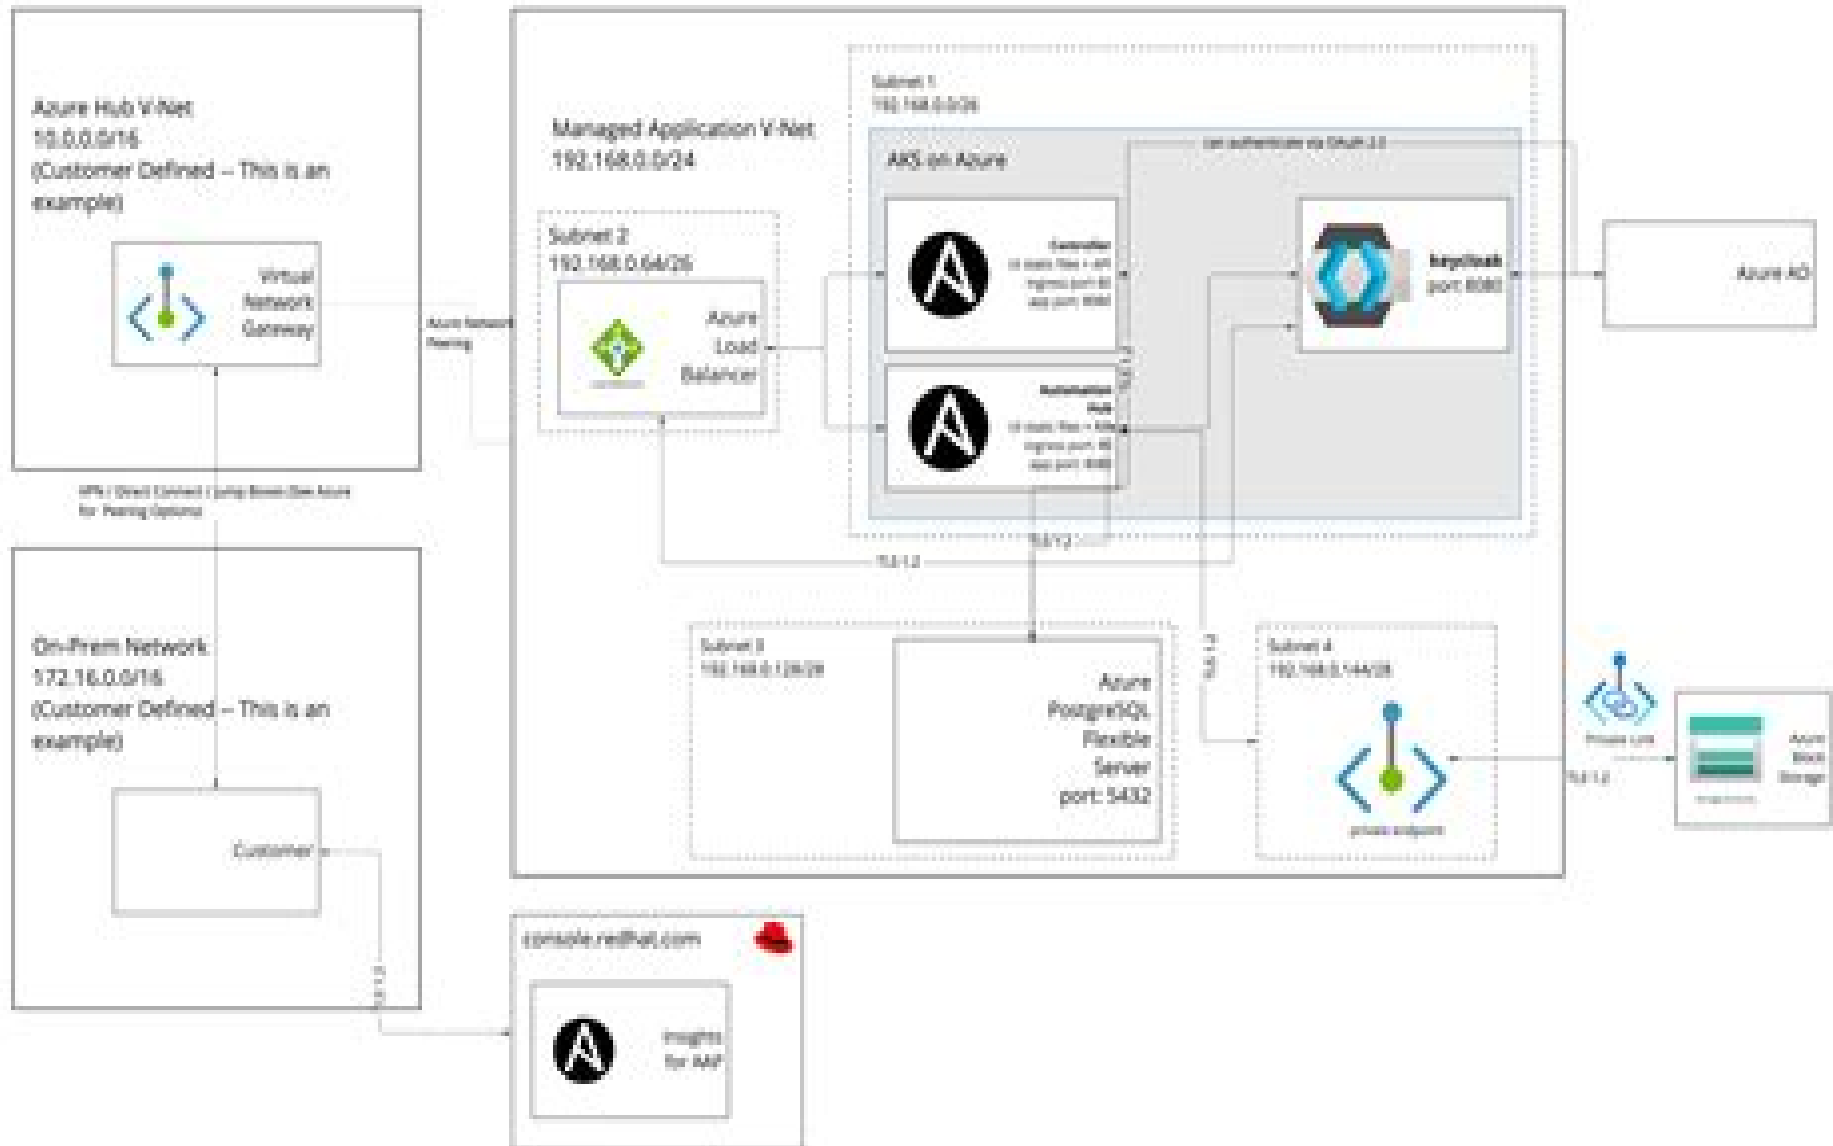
Azure Hub V-Net
10.0.0.0/16
(Customer Defined – This is an example)

Virtual Network Gateway

Azure Network Peering

VPN / Direct Connect / Jump Boxes (See Azure for Peering Options)

On-Prem Network
172.16.0.0/16
(Customer Defined – This is an example)

Customer

Managed Application V-Net
192.168.0.0/24

Subnet 2
192.168.0.64/26

Azure Load Balancer

Subnet 1
192.168.0.0/26

AKS on Azure

Can authenticate via OAuth 2.0

Controller
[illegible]
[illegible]
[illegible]

Automation Hub
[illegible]
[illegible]
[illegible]

keycloak
port 8080

Azure AD

TLS 1.2

TLS 1.2

TLS 1.2

TLS 1.2

Subnet 3
192.168.0.128/26

Azure PostgreSQL Flexible Server
port: 5432

Subnet 4
192.168.0.144/28

private endpoint

Private Link

TLS 1.2

Azure Blob Storage

console.redhat.com

Insights for AAP

TLS 1.2